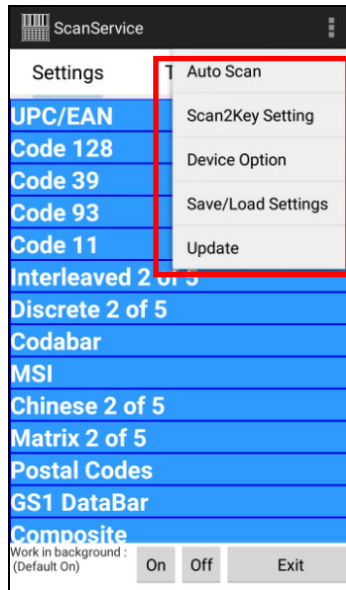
ScanService

Settings T

Auto Scan

Scan2Key Setting

Device Option

Save/Load Settings

Update

UPC/EAN
Code 128
Code 39
Code 93
Code 11
Interleaved 2 of 5
Discrete 2 of 5
Codabar
MSI
Chinese 2 of 5
Matrix 2 of 5
Postal Codes
GS1 DataBar
Composite

Work in background : (Default On)

On

Off

Exit